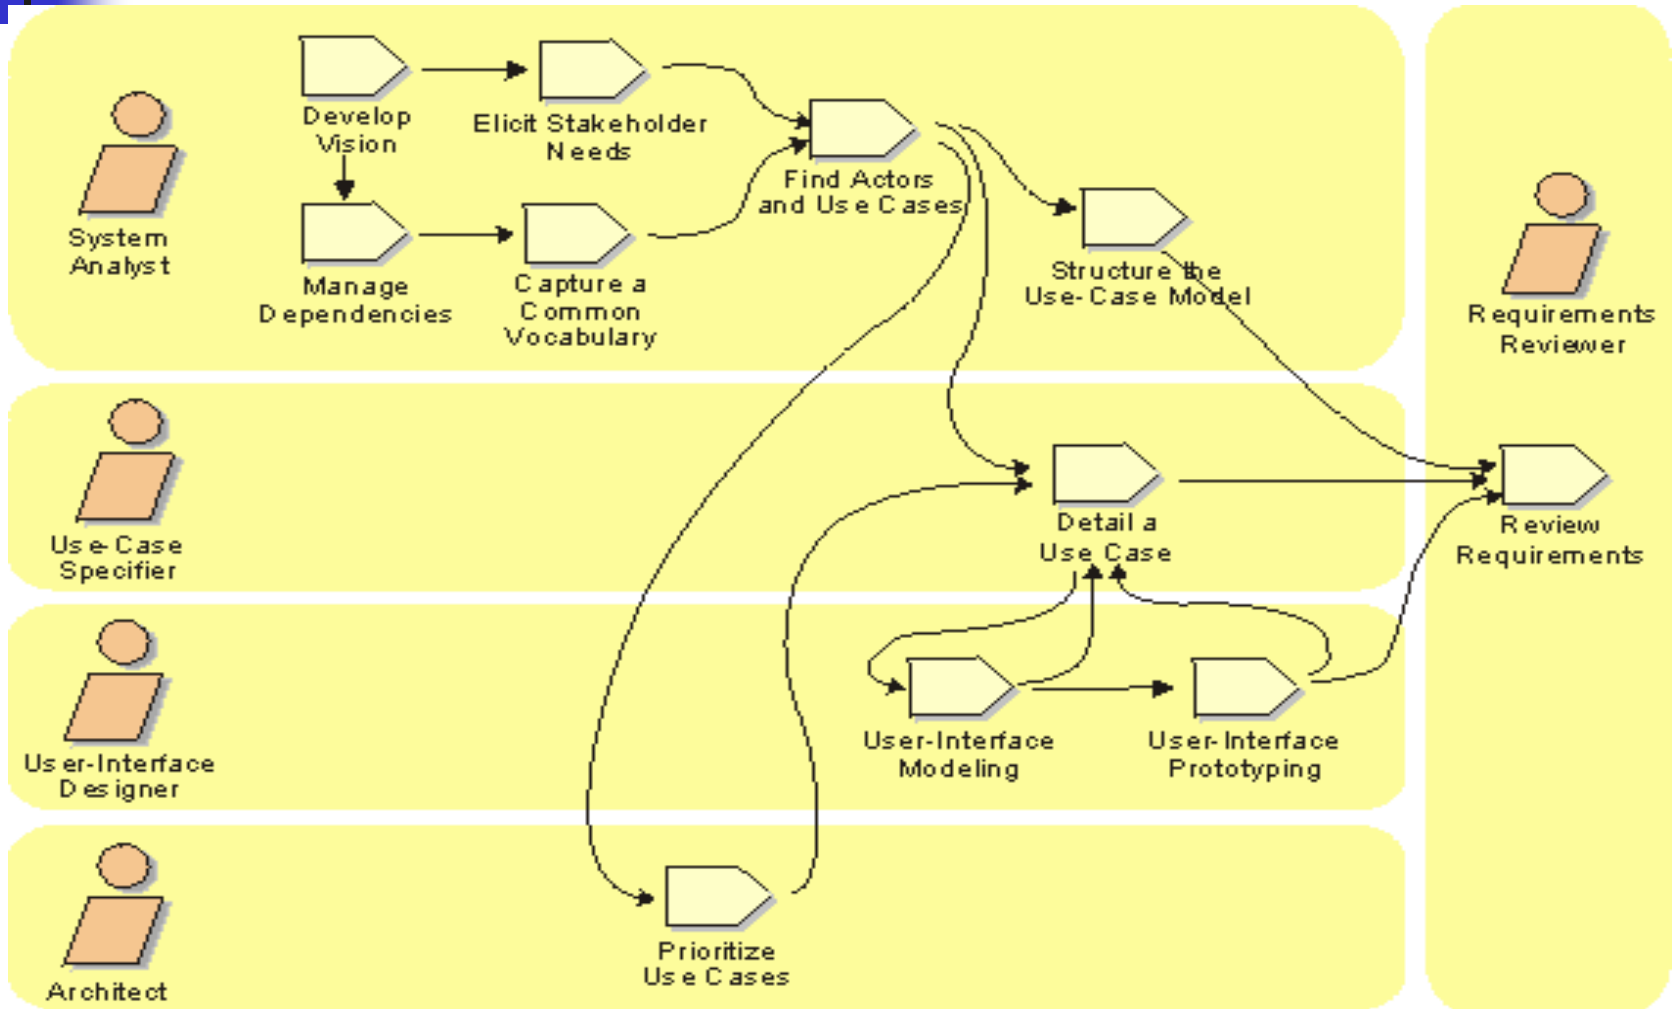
System Analyst

Develop Vision

Elicit Stakeholder Needs

Find Actors and Use Cases

Manage Dependencies

Capture a Common Vocabulary

Structure the Use-Case Model

Requirements Reviewer

Use-Case Specifier

Detail a Use Case

Review Requirements

User-Interface Designer

User-Interface Modeling

User-Interface Prototyping

Architect

Prioritize Use Cases